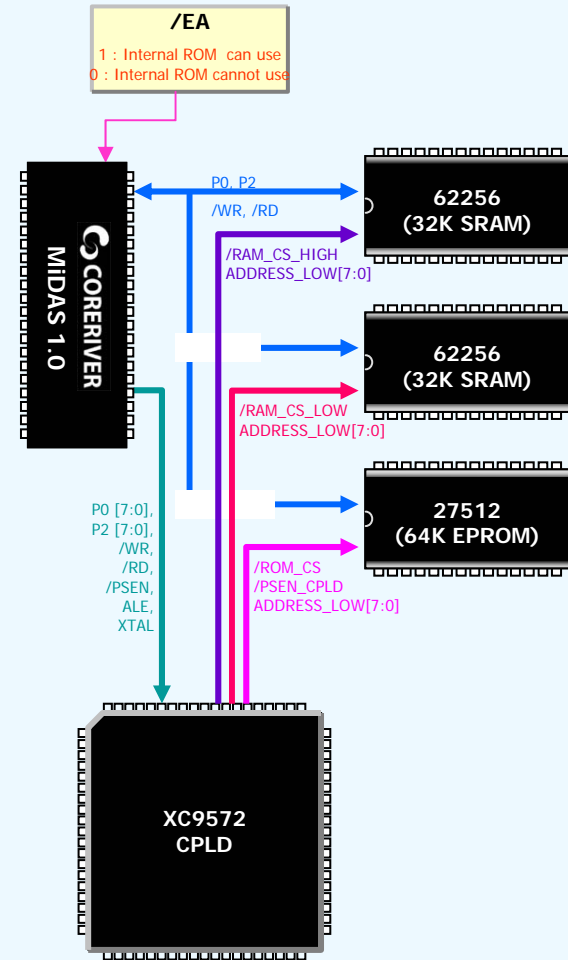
/EA

1 : Internal ROM can use
0 : Internal ROM cannot use

CORERIVER
MiDAS 1.0

P0, P2

/WR, /RD

62256
(32K SRAM)

/RAM_CS_HIGH
ADDRESS_LOW[7:0]

62256
(32K SRAM)

/RAM_CS_LOW
ADDRESS_LOW[7:0]

27512
(64K EPROM)

P0 [7:0],
P2 [7:0],
/WR,
/RD,
/PSEN,
ALE,
XTAL

/ROM_CS
/PSEN_CPLD
ADDRESS_LOW[7:0]

XC9572
CPLD